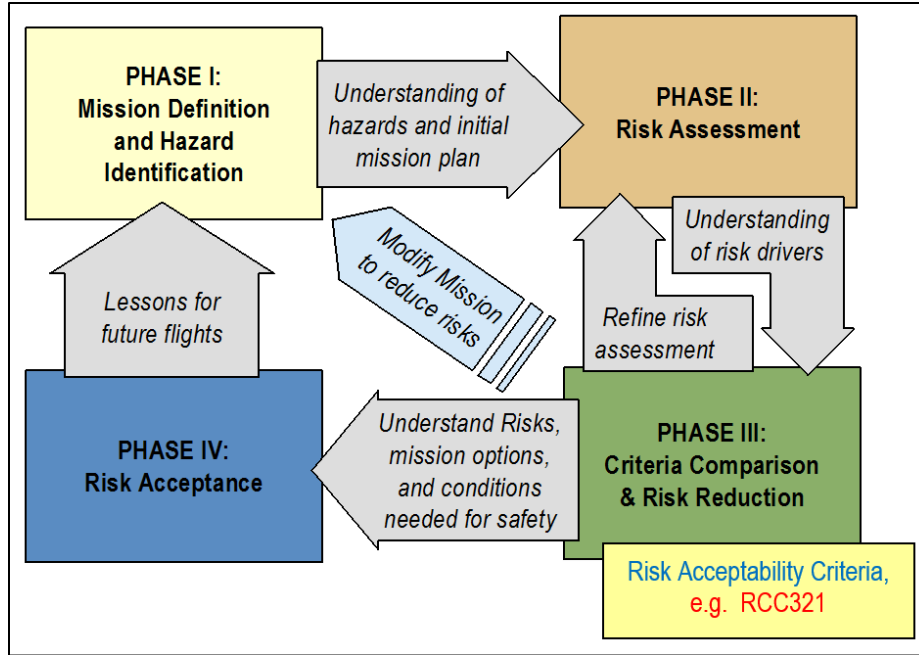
PHASE I:
Mission Definition and Hazard Identification

Understanding of hazards and initial mission plan

PHASE II:
Risk Assessment

Modify Mission to reduce risks

Understanding of risk drivers

Lessons for future flights

Refine risk assessment

PHASE IV:
Risk Acceptance

Understand Risks, mission options, and conditions needed for safety

PHASE III:
Criteria Comparison & Risk Reduction

Risk Acceptability Criteria, e.g. RCC321